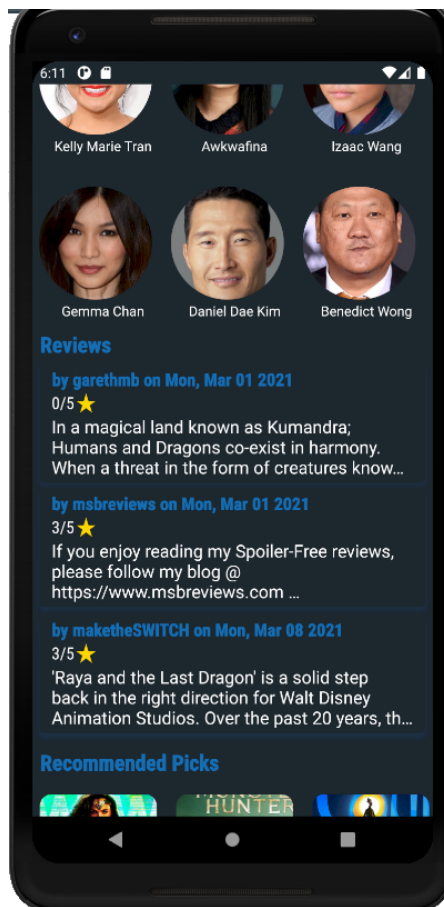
6:11

Kelly Marie Tran
Awkwafina
Izaac Wang

Gemma Chan
Daniel Dae Kim
Benedict Wong

Reviews

by garethmb on Mon, Mar 01 2021
0/5 ★
In a magical land known as Kumandra; Humans and Dragons co-exist in harmony. When a threat in the form of creatures know...

by msbreviews on Mon, Mar 01 2021
3/5 ★
If you enjoy reading my Spoiler-Free reviews, please follow my blog @ https://www.msbreviews.com ...

by maketheSWITCH on Mon, Mar 08 2021
3/5 ★
'Raya and the Last Dragon' is a solid step back in the right direction for Walt Disney Animation Studios. Over the past 20 years, th...

Recommended Picks

HUNTER